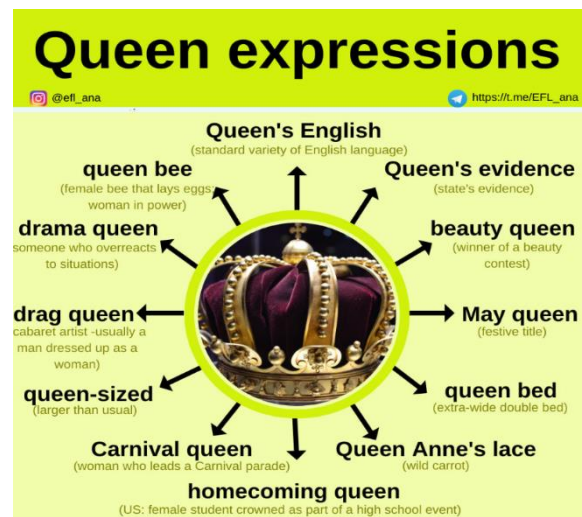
Queen expressions

@efl_ana

https://t.me/EFL_ana

Queen's English
(standard variety of English language)

queen bee
(female bee that lays eggs; woman in power)

Queen's evidence
(state's evidence)

drama queen
(someone who overreacts to situations)

beauty queen
(winner of a beauty contest)

drag queen
(cabaret artist -usually a man dressed up as a woman)

May queen
(festive title)

queen-sized
(larger than usual)

queen bed
(extra-wide double bed)

Carnival queen
(woman who leads a Carnival parade)

Queen Anne's lace
(wild carrot)

homecoming queen
(US: female student crowned as part of a high school event)